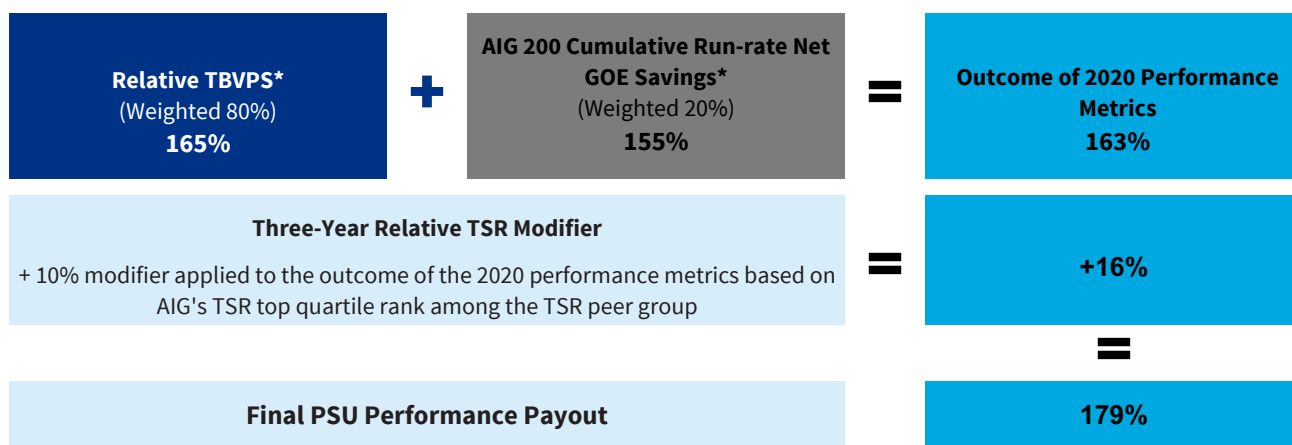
Relative TBVPS*
(Weighted 80%)
165%

+

AIG 200 Cumulative Run-rate Net GOE Savings*
(Weighted 20%)
155%

=

Outcome of 2020 Performance Metrics
163%

Three-Year Relative TSR Modifier

+ 10% modifier applied to the outcome of the 2020 performance metrics based on AIG's TSR top quartile rank among the TSR peer group

=

+16%

=

Final PSU Performance Payout

179%